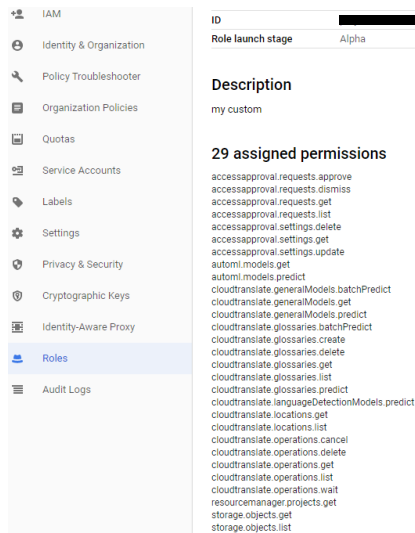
IAM
Identity & Organization
Policy Troubleshooter
Organization Policies
Quotas
Service Accounts
Labels
Settings
Privacy & Security
Cryptographic Keys
Identity-Aware Proxy
Roles
Audit Logs

| ID | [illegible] |
|---|---|
| Role launch stage | Alpha |

Description

my custom

29 assigned permissions

accessapproval.requests.approve
accessapproval.requests.dismiss
accessapproval.requests.get
accessapproval.requests.list
accessapproval.settings.delete
accessapproval.settings.get
accessapproval.settings.update
automl.models.get
automl.models.predict
cloudtranslate.generalModels.batchPredict
cloudtranslate.generalModels.get
cloudtranslate.generalModels.predict
cloudtranslate.glossaries.batchPredict
cloudtranslate.glossaries.create
cloudtranslate.glossaries.delete
cloudtranslate.glossaries.get
cloudtranslate.glossaries.list
cloudtranslate.glossaries.predict
cloudtranslate.languageDetectionModels.predict
cloudtranslate.locations.get
cloudtranslate.locations.list
cloudtranslate.operations.cancel
cloudtranslate.operations.delete
cloudtranslate.operations.get
cloudtranslate.operations.list
cloudtranslate.operations.wait
resourcemanager.projects.get
storage.objects.get
storage.objects.list